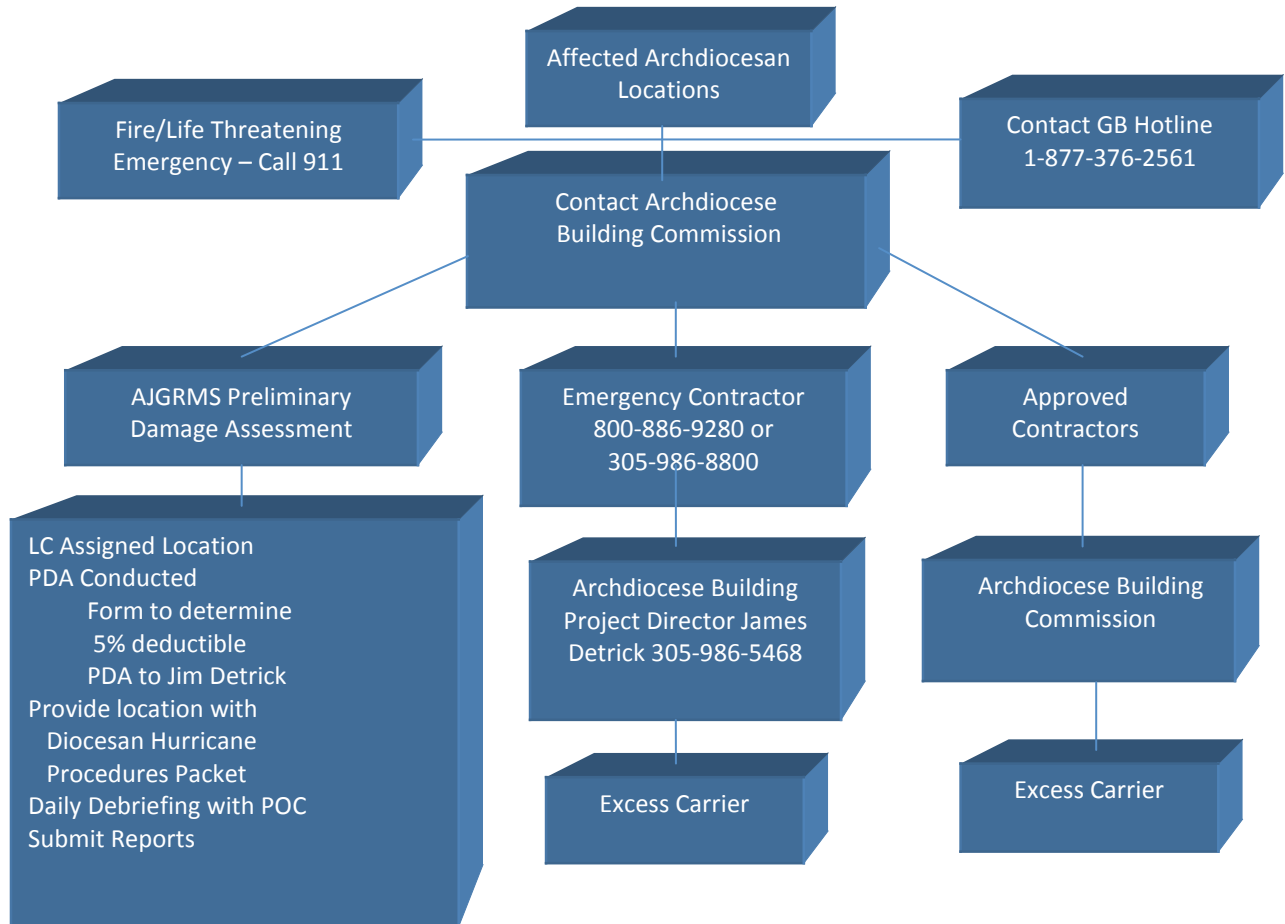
Affected Archdiocesan Locations

Fire/Life Threatening Emergency – Call 911

Contact GB Hotline 1-877-376-2561

Contact Archdiocese Building Commission

AJGRMS Preliminary Damage Assessment

Emergency Contractor 800-886-9280 or 305-986-8800

Approved Contractors

LC Assigned Location
PDA Conducted
Form to determine
5% deductible
PDA to Jim Detrick
Provide location with
Diocesan Hurricane
Procedures Packet
Daily Debriefing with POC
Submit Reports

Archdiocese Building Project Director James Detrick 305-986-5468

Archdiocese Building Commission

Excess Carrier

Excess Carrier